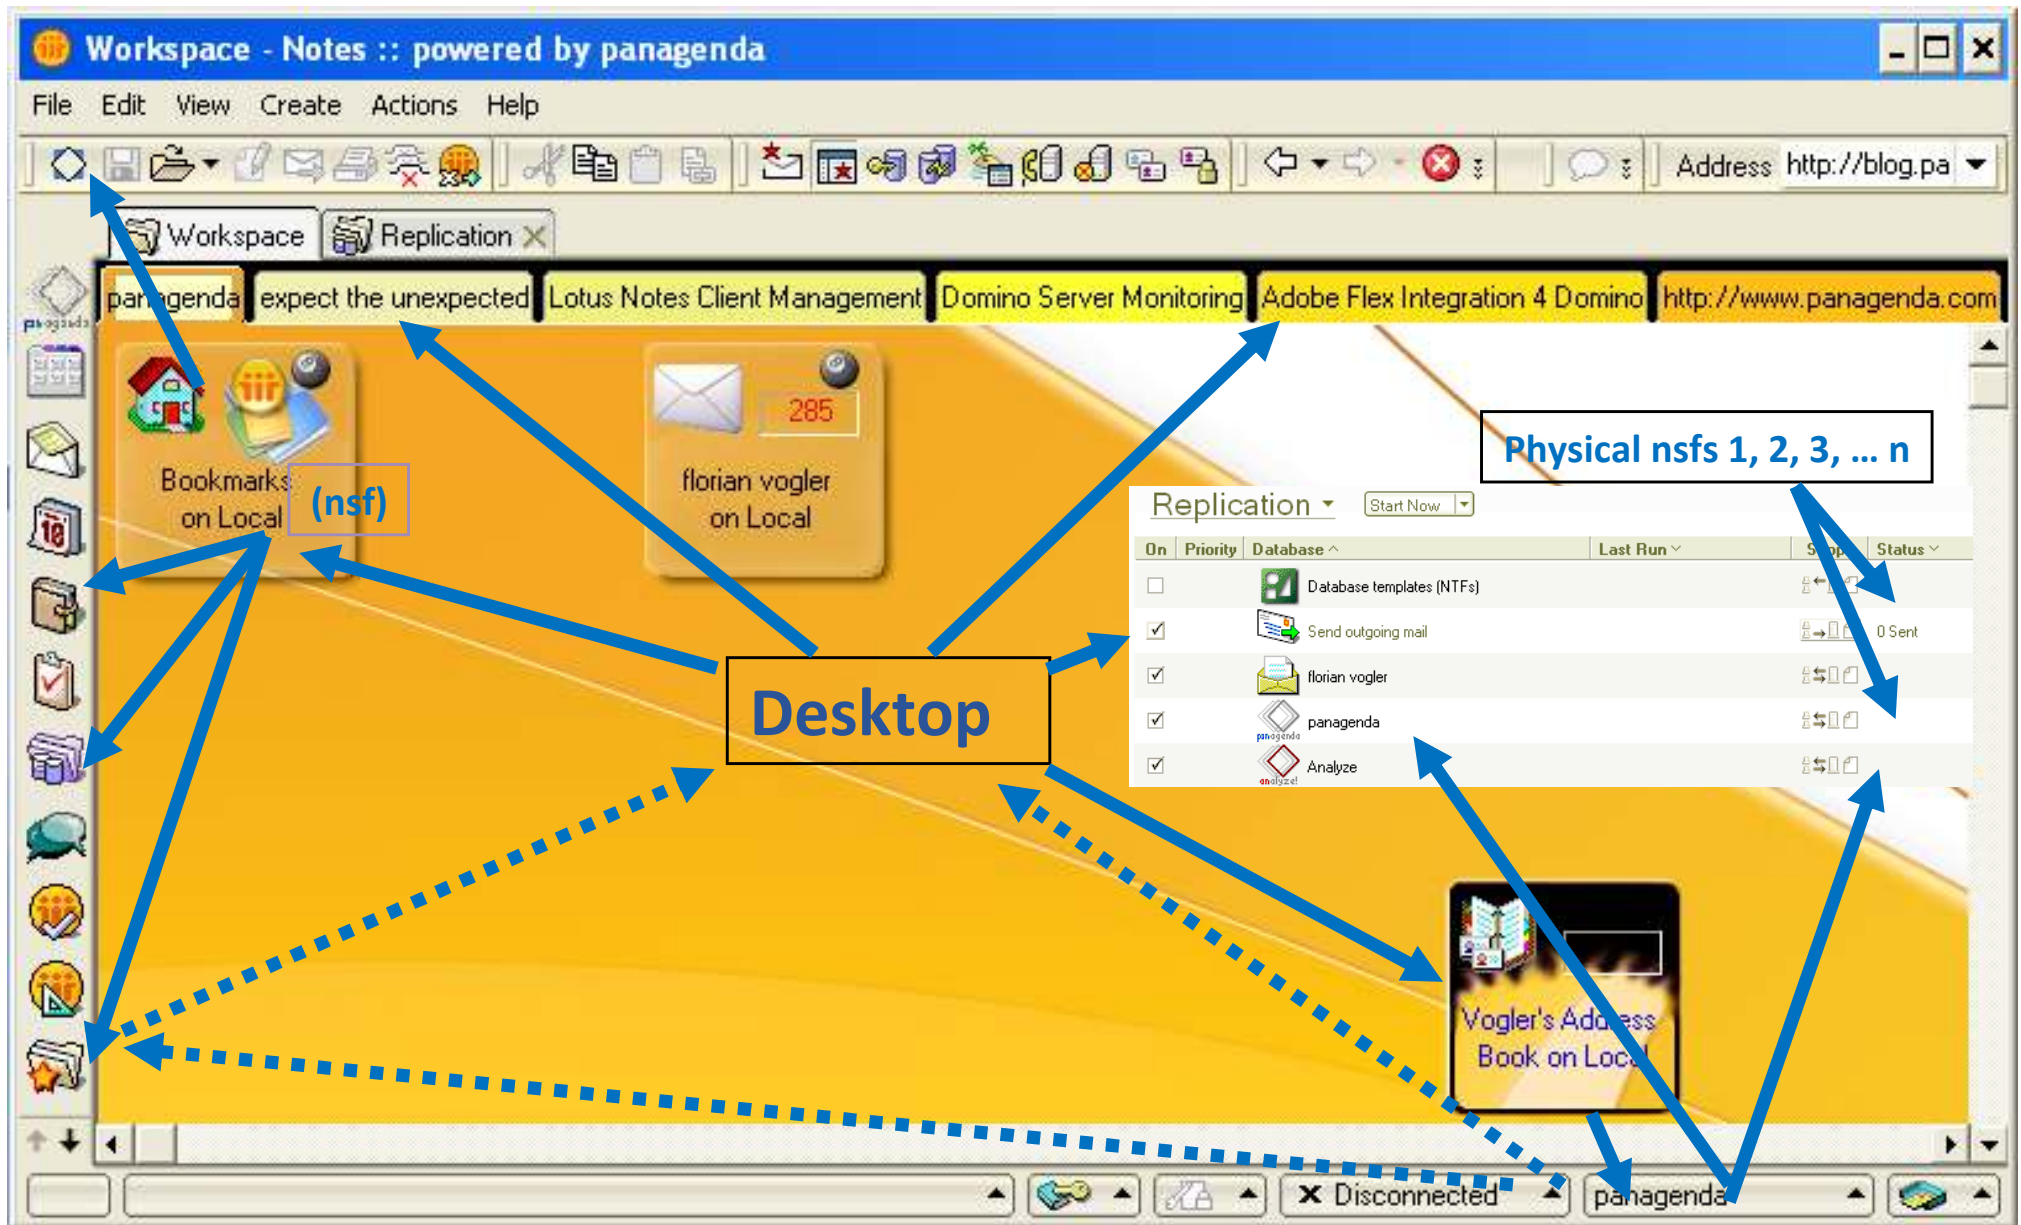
Workspace - Notes :: powered by panagenda

File Edit View Create Actions Help

Address http://blog.pa

Workspace Replication

panagenda expect the unexpected Lotus Notes Client Management Domino Server Monitoring Adobe Flex Integration 4 Domino http://www.panagenda.com

Bookmarks on Local (nsf)

285

florian vogler on Local

Physical nsfs 1, 2, 3, ... n

Replication Start Now

| On | Priority | Database | Last Run | S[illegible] | Status |
|---|---|---|---|---|---|
| | | Database templates (NTFs) | | | |
| ✓ | | Send outgoing mail | | | 0 Sent |
| ✓ | | florian vogler | | | |
| ✓ | | panagenda | | | |
| ✓ | | Analyze | | | |

Desktop

Vogler's Address Book on Local

Disconnected

panagenda